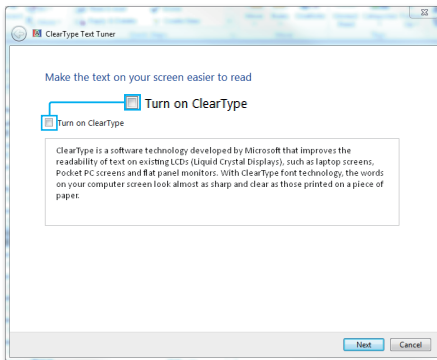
ClearType Text Tuner

Make the text on your screen easier to read

Turn on ClearType

Turn on ClearType

ClearType is a software technology developed by Microsoft that improves the readability of text on existing LCDs (Liquid Crystal Displays), such as laptop screens, Pocket PC screens and flat panel monitors. With ClearType font technology, the words on your computer screen look almost as sharp and clear as those printed on a piece of paper.

Next Cancel